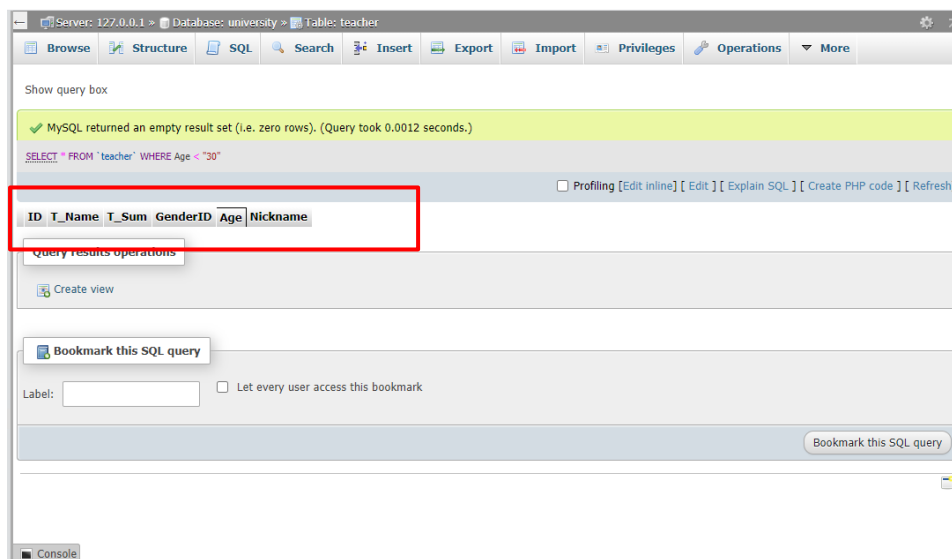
Server: 127.0.0.1 » Database: university » Table: teacher

Browse | Structure | SQL | Search | Insert | Export | Import | Privileges | Operations | More

Show query box

MySQL returned an empty result set (i.e. zero rows). (Query took 0.0012 seconds.)

SELECT * FROM `teacher` WHERE Age < "30"

Profiling [Edit inline] [ Edit ] [ Explain SQL ] [ Create PHP code ] [ Refresh

| ID | T_Name | T_Sum | GenderID | Age | Nickname |
|---|---|---|---|---|---|

Query results operations

Create view

Bookmark this SQL query

Label:

Let every user access this bookmark

Bookmark this SQL query

Console